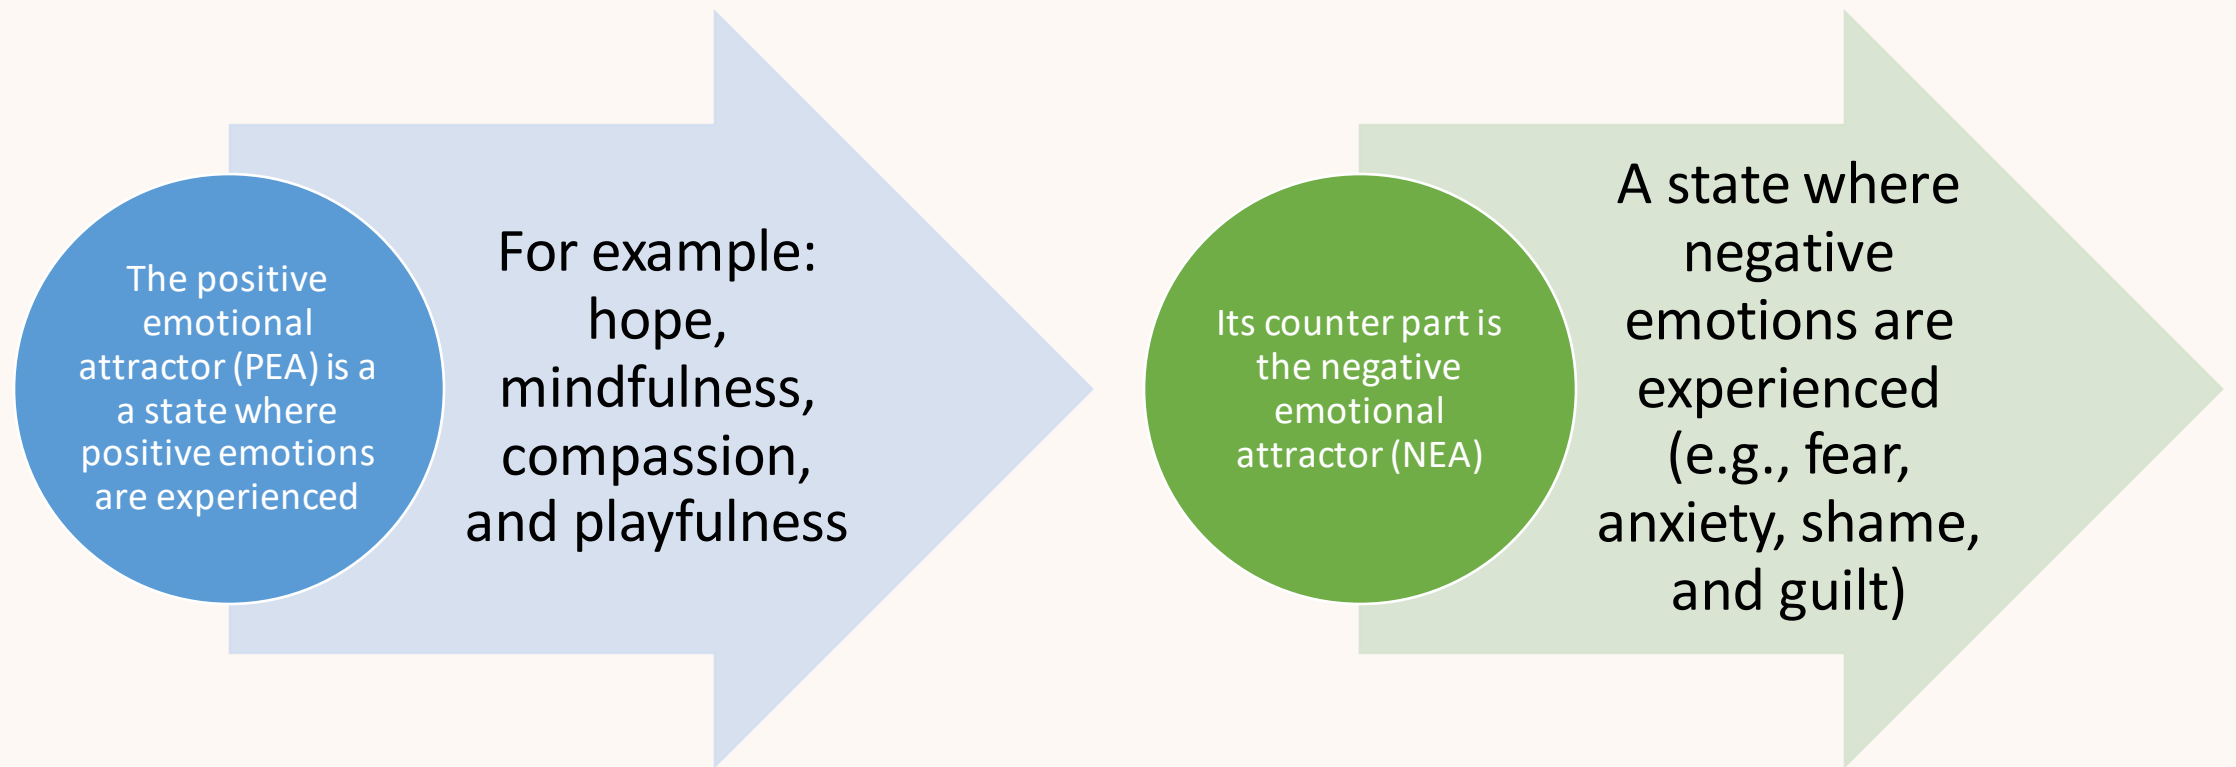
The positive emotional attractor (PEA) is a a state where positive emotions are experienced

For example: hope, mindfulness, compassion, and playfulness

Its counter part is the negative emotional attractor (NEA)

A state where negative emotions are experienced (e.g., fear, anxiety, shame, and guilt)